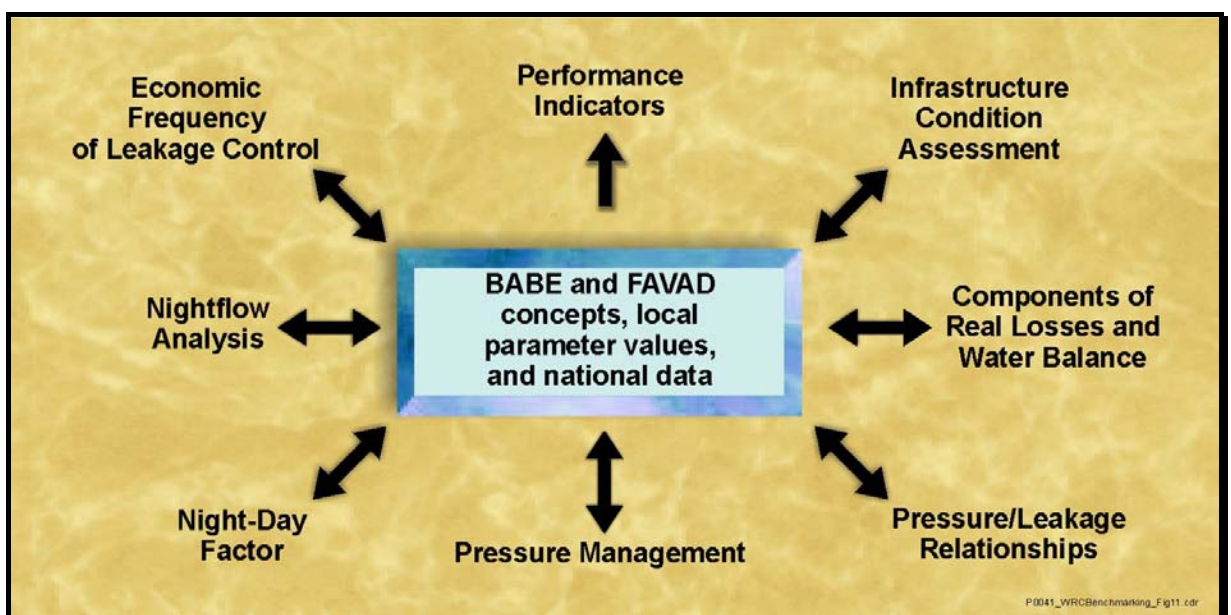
Economic Frequency of Leakage Control

Performance Indicators

Infrastructure Condition Assessment

BABE and FAVAD concepts, local parameter values, and national data

Nightflow Analysis

Components of Real Losses and Water Balance

Night-Day Factor

Pressure Management

Pressure/Leakage Relationships

P0041_WRCBenchmarking_Fig11.cdr